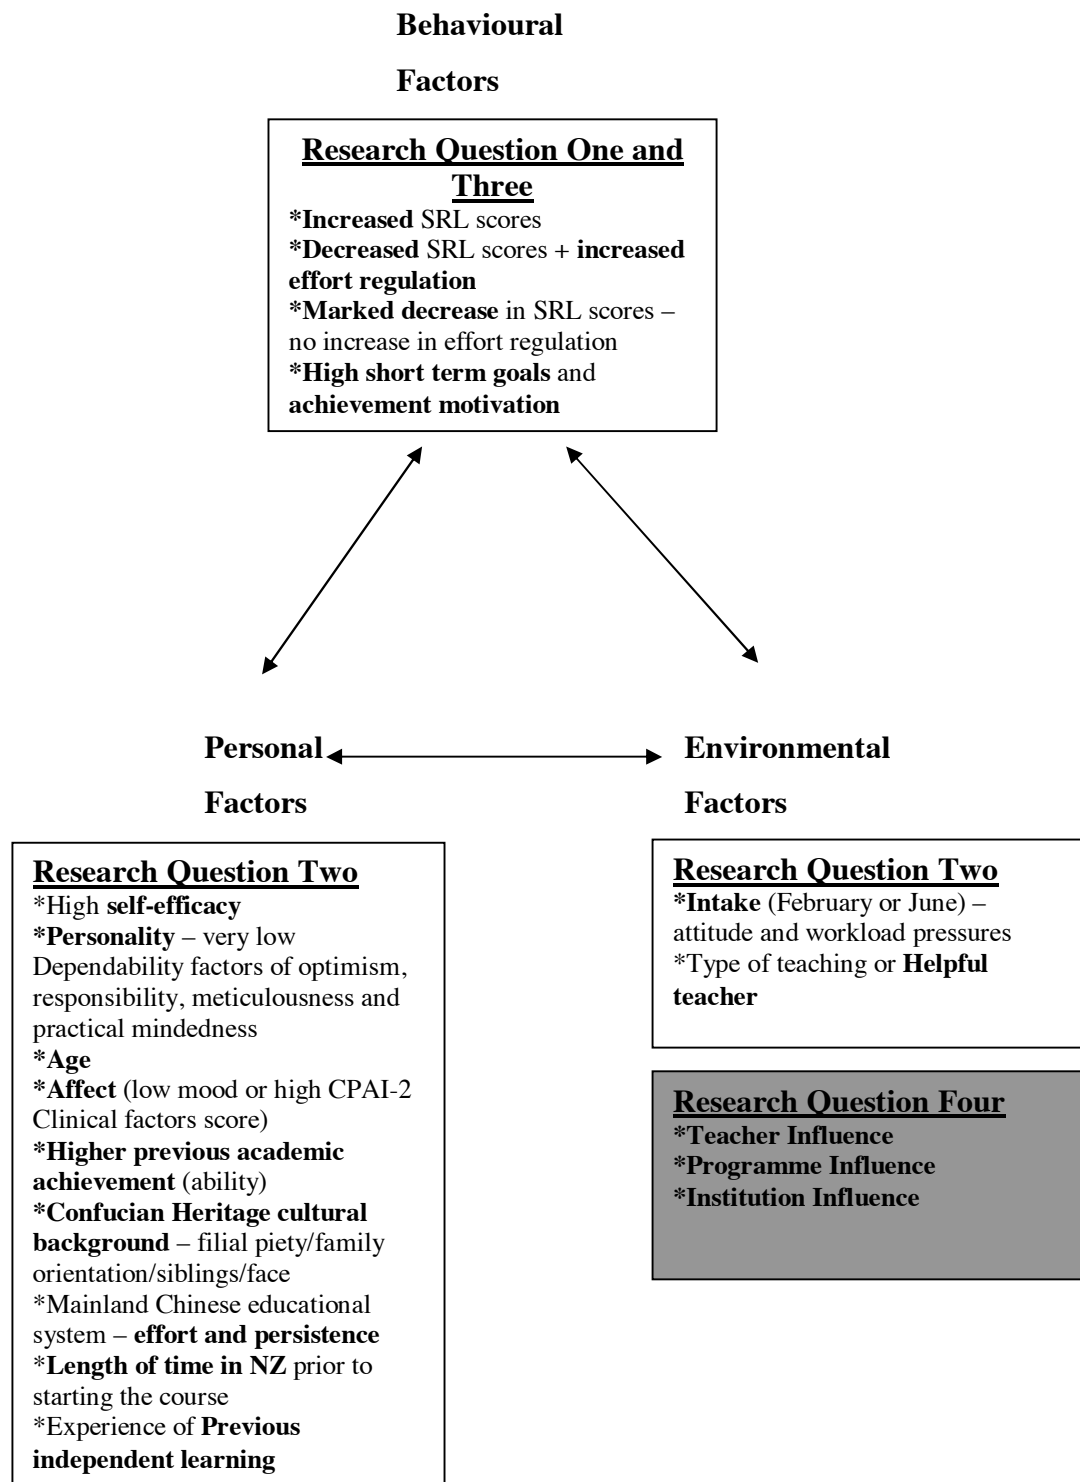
Behavioural

Factors

Research Question One and Three
*Increased SRL scores
*Decreased SRL scores + increased effort regulation
*Marked decrease in SRL scores – no increase in effort regulation
*High short term goals and achievement motivation

Personal

Factors

Environmental

Factors

Research Question Two
*High self-efficacy
*Personality – very low Dependability factors of optimism, responsibility, meticulousness and practical mindedness
*Age
*Affect (low mood or high CPAI-2 Clinical factors score)
*Higher previous academic achievement (ability)
*Confucian Heritage cultural background – filial piety/family orientation/siblings/face
*Mainland Chinese educational system – effort and persistence
*Length of time in NZ prior to starting the course
*Experience of Previous independent learning

Research Question Two
*Intake (February or June) – attitude and workload pressures
*Type of teaching or Helpful teacher

Research Question Four
*Teacher Influence
*Programme Influence
*Institution Influence